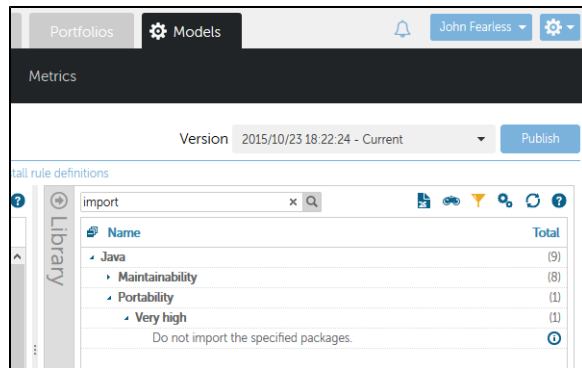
Portfolios Models

John Fearless

Metrics

Version 2015/10/23 18:22:24 - Current

Publish

tall rule definitions

Library

import

| Name | Total |
|---|---|
| Java | (9) |
| Maintainability | (8) |
| Portability | (1) |
| Very high | (1) |
| Do not import the specified packages. | |